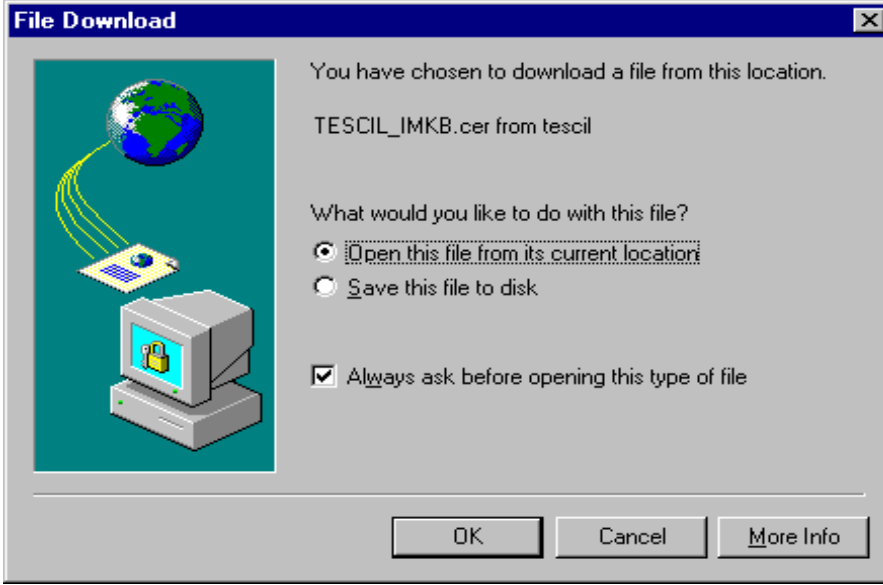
File Download

You have chosen to download a file from this location.

TESCIL_IMKB.cer from tescil

What would you like to do with this file?

Open this file from its current location

Save this file to disk

Always ask before opening this type of file

OK

Cancel

More Info